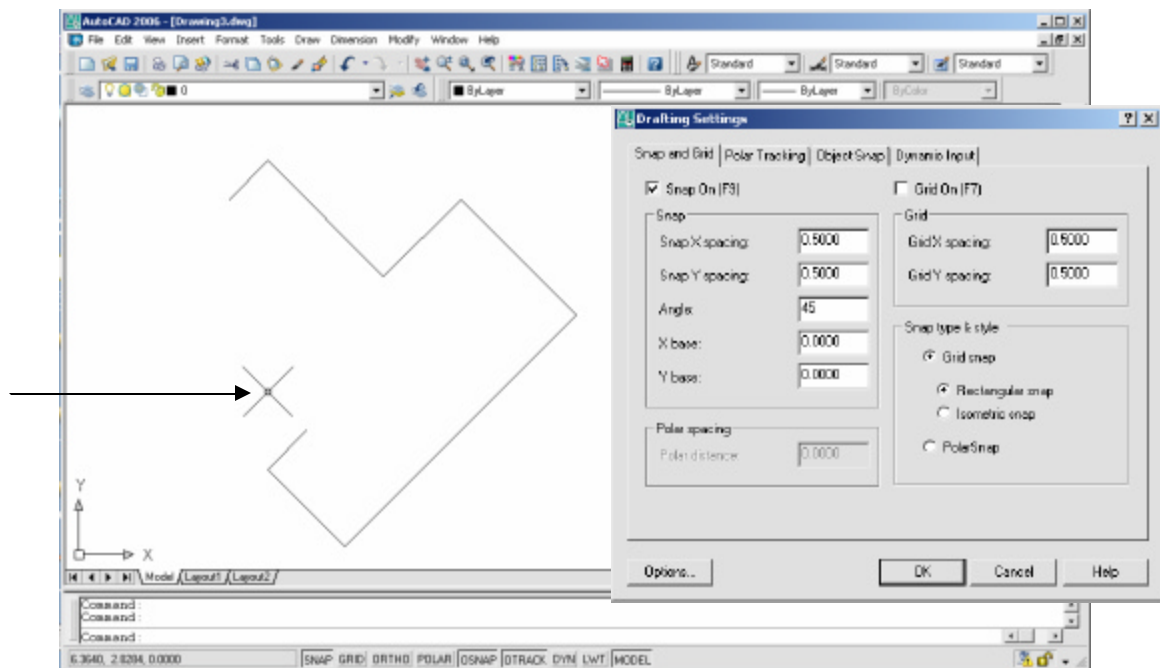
AutoCAD 2006 - [Drawing3.dwg]

File Edit View Insert Format Tools Draw Dimension Modify Window Help

Standard Standard Standard

0 ByLayer ByLayer ByLayer ByColor

Drafting Settings

Snap and Grid | Polar Tracking | Object Snap | Dynamic Input

Snap On (F9)

Grid On (F7)

Snap

Snap X spacing: 0.5000

Snap Y spacing: 0.5000

Angle: 45

X base: 0.0000

Y base: 0.0000

Grid

Grid X spacing: 0.5000

Grid Y spacing: 0.5000

Snap type & style

Grid snap

Rectangular snap

Isometric snap

PolarSnap

Polar spacing

Polar distance: 0.0000

Options... OK Cancel Help

Y

X

Model Layout1 Layout2

Command :
Command :
Command :

6.3640, 2.0204, 0.0000 SNAP GRID ORTHO POLAR OSNAP OTRACK DYN LWT MODEL